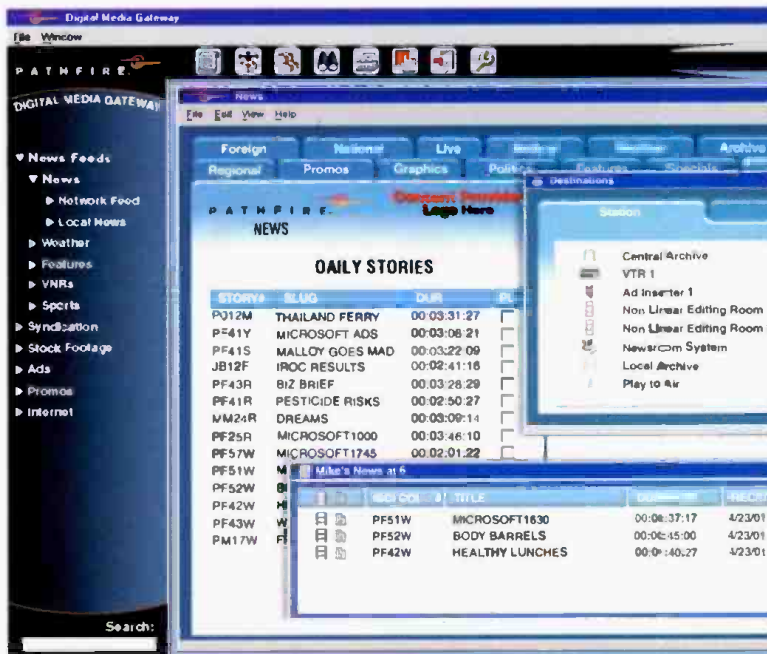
Digital Media Gateway

File Window

PATHFIRE

DIGITAL MEDIA GATEWAY

▼ News Feeds
▼ News
▶ Network Feed
▶ Local News
▶ Weather
▶ Features
▶ VNRs
▶ Sports
▶ Syndication
▶ Stock Footage
▶ Ads
▶ Promos
▶ Internet

Search:

News

File Edit View Help

Foreign | National | Live | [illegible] | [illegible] | Archive
Regional | Promos | Graphics | Politics | Features | Specials

PATHFIRE
NEWS

Content Provider Logo Here

DAILY STORIES

| STORY# | SLUG | DUR | PL |
|---|---|---|---|
| PO12M | THAILAND FERRY | 00:03:31:27 | |
| PF41Y | MICROSOFT ADS | 00:03:08:21 | |
| PF41S | MALLOY GOES MAD | 00:03:22:09 | |
| JB12F | IROC RESULTS | 00:02:41:16 | |
| PF43R | BIZ BRIEF | 00:03:28:29 | |
| PF41R | PESTICIDE RISKS | 00:02:50:27 | |
| MM24R | DREAMS | 00:03:09:14 | |
| PF25R | MICROSOFT1000 | 00:03:46:10 | |
| PF57W | MICROSOFT1745 | 00:02:01:22 | |
| PF51W | M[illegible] | | |
| PF52W | B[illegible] | | |
| PF42W | H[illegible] | | |
| PF43W | W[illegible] | | |
| PM17W | F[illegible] | | |

Destinations

Station

Central Archive
VTR 1
Ad Inserter 1
Non Linear Editing Room
Non Linear Editing Room
Newsroom System
Local Archive
Play to Air

Mike's News at 6

| | | ISCI CODE | TITLE | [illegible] | RECEI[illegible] |
|---|---|---|---|---|---|
| | | PF51W | MICROSOFT1630 | 00:06:37:17 | 4/23/01 |
| | | PF52W | BODY BARRELS | 00:06:45:00 | 4/23/01 |
| | | PF42W | HEALTHY LUNCHES | 00:0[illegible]:40:27 | 4/23/01 |